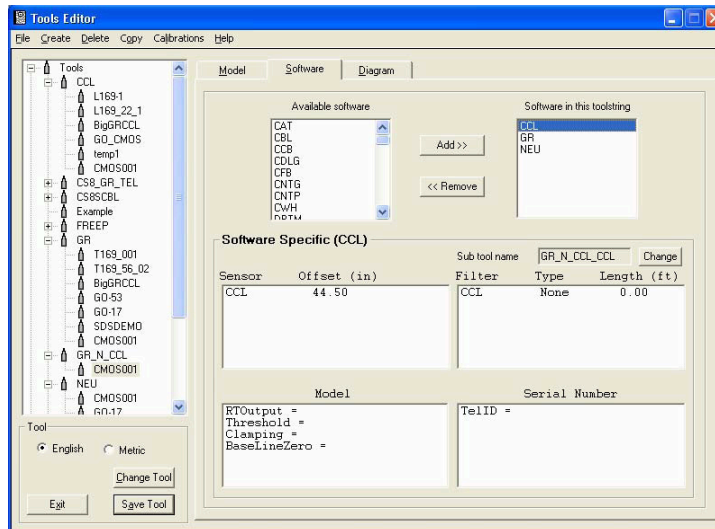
Tools Editor

File Create Delete Copy Calibrations Help

Tools
CCL
L169-1
L169_22_1
BigGRCCL
GO_CMOS
temp1
CMOS001
CS8_GR_TEL
CS8SCBL
Example
FREEP
GR
T169_001
T169_56_02
BigGRCCL
GO-53
GO-17
SDSDEMO
CMOS001
GR_N_CCL
CMOS001
NEU
CMOS001
GO-17

Tool
English Metric
Change Tool
Exit Save Tool

Model Software Diagram

Available software
CAT
CBL
CCB
CDLG
CFB
CNTG
CNTP
CWH
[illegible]

Add >>
<< Remove

Software in this toolstring
CCL
GR
NEU

Software Specific (CCL)
Sub tool name GR_N_CCL_CCL Change

| Sensor | Offset (in) |
|---|---|
| CCL | 44.50 |

| Filter | Type | Length (ft) |
|---|---|---|
| CCL | None | 0.00 |

Model
RTOutput =
Threshold =
Clamping =
BaseLineZero =

Serial Number
TelID =